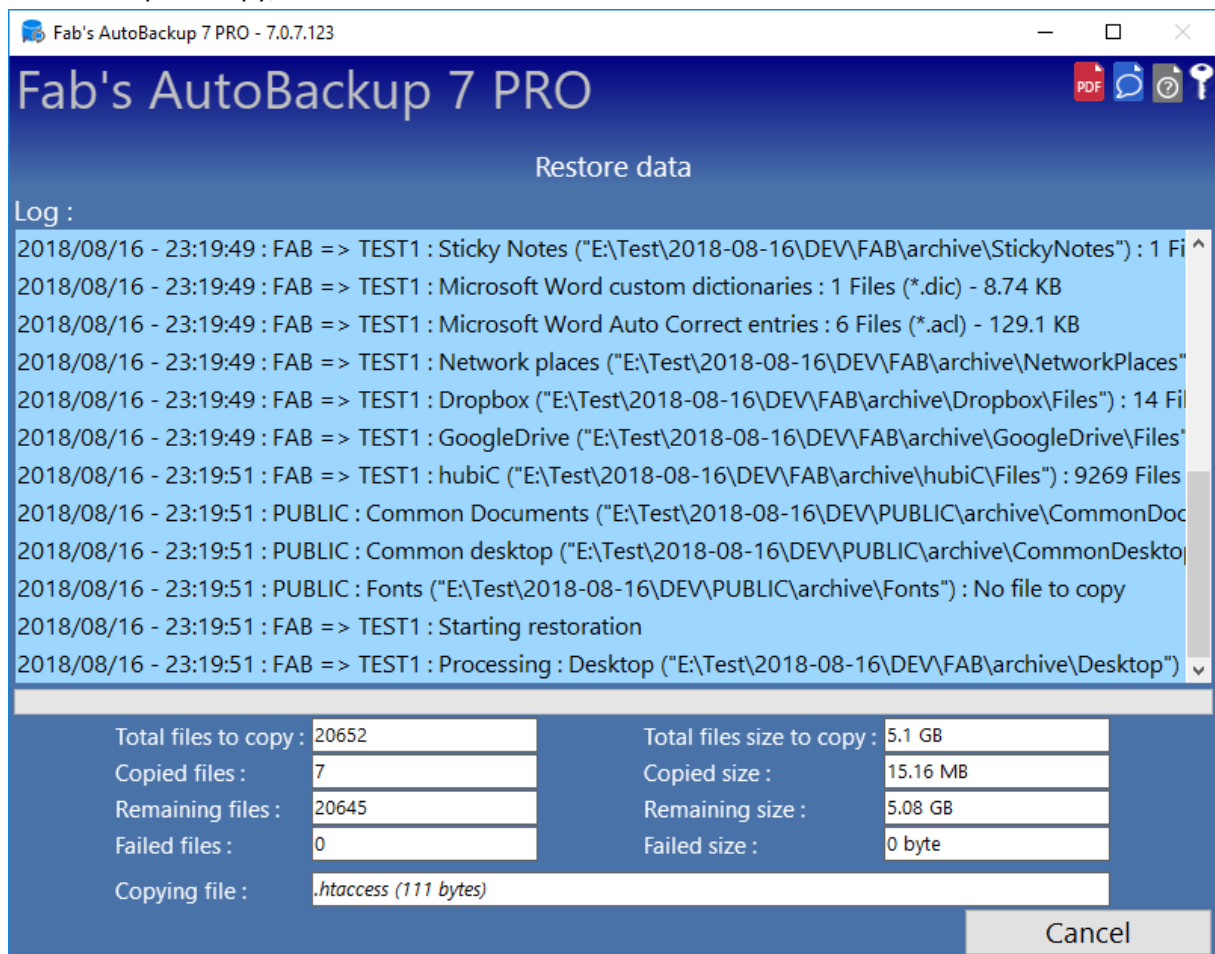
Fab's AutoBackup 7 PRO - 7.0.7.123

Fab's AutoBackup 7 PRO

PDF

Restore data

Log :

2018/08/16 - 23:19:49 : FAB => TEST1 : Sticky Notes ("E:\Test\2018-08-16\DEV\FAB\archive\StickyNotes") : 1 Fi
2018/08/16 - 23:19:49 : FAB => TEST1 : Microsoft Word custom dictionaries : 1 Files (*.dic) - 8.74 KB
2018/08/16 - 23:19:49 : FAB => TEST1 : Microsoft Word Auto Correct entries : 6 Files (*.acl) - 129.1 KB
2018/08/16 - 23:19:49 : FAB => TEST1 : Network places ("E:\Test\2018-08-16\DEV\FAB\archive\NetworkPlaces"
2018/08/16 - 23:19:49 : FAB => TEST1 : Dropbox ("E:\Test\2018-08-16\DEV\FAB\archive\Dropbox\Files") : 14 Fil
2018/08/16 - 23:19:49 : FAB => TEST1 : GoogleDrive ("E:\Test\2018-08-16\DEV\FAB\archive\GoogleDrive\Files"
2018/08/16 - 23:19:51 : FAB => TEST1 : hubiC ("E:\Test\2018-08-16\DEV\FAB\archive\hubiC\Files") : 9269 Files
2018/08/16 - 23:19:51 : PUBLIC : Common Documents ("E:\Test\2018-08-16\DEV\PUBLIC\archive\CommonDoc
2018/08/16 - 23:19:51 : PUBLIC : Common desktop ("E:\Test\2018-08-16\DEV\PUBLIC\archive\CommonDesktop
2018/08/16 - 23:19:51 : PUBLIC : Fonts ("E:\Test\2018-08-16\DEV\PUBLIC\archive\Fonts") : No file to copy
2018/08/16 - 23:19:51 : FAB => TEST1 : Starting restoration
2018/08/16 - 23:19:51 : FAB => TEST1 : Processing : Desktop ("E:\Test\2018-08-16\DEV\FAB\archive\Desktop")

Total files to copy : 20652
Copied files : 7
Remaining files : 20645
Failed files : 0

Total files size to copy : 5.1 GB
Copied size : 15.16 MB
Remaining size : 5.08 GB
Failed size : 0 byte

Copying file : .htaccess (111 bytes)

Cancel